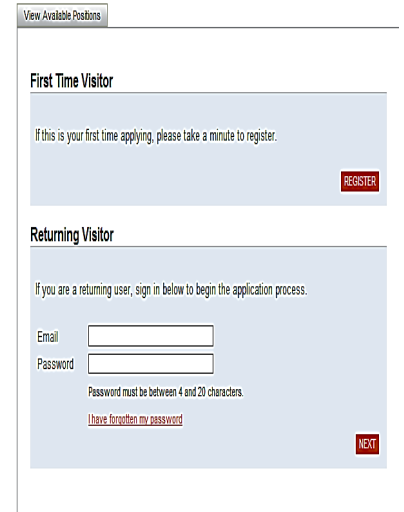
View Available Positions

First Time Visitor

If this is your first time applying, please take a minute to register.

REGISTER

Returning Visitor

If you are a returning user, sign in below to begin the application process.

Email

Password

Password must be between 4 and 20 characters.

I have forgotten my password

NEXT